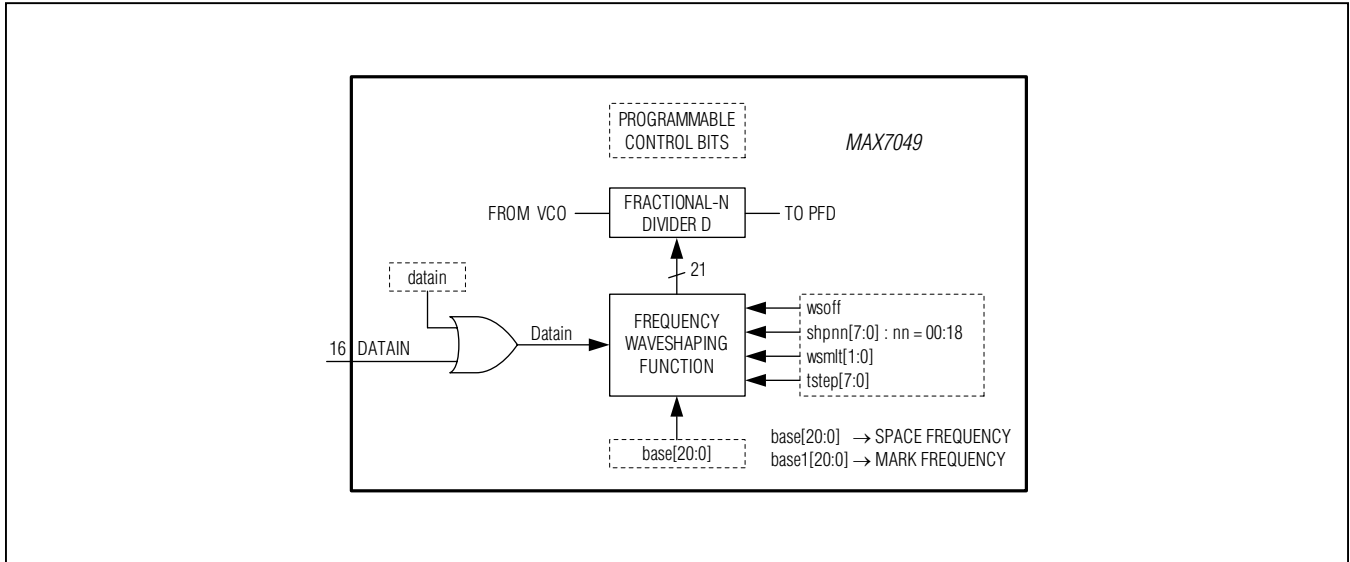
PROGRAMMABLE CONTROL BITS

MAX7049

FROM VCO

FRACTIONAL-N DIVIDER D

TO PFD

21

datain

16 DATAIN

Datain

FREQUENCY WAVESHAPING FUNCTION

wsoff
shpnn[7:0] : nn = 00:18
wsmlt[1:0]
tstep[7:0]

base[20:0]

base[20:0] $\rightarrow$ SPACE FREQUENCY
base1[20:0] $\rightarrow$ MARK FREQUENCY